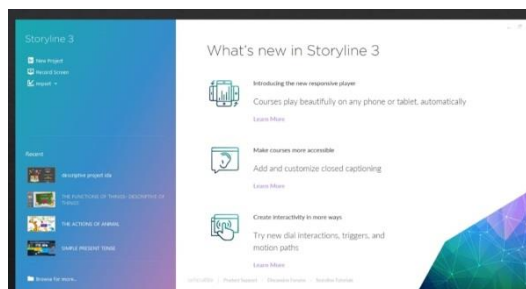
Storyline 3

New Project
Record Screen
Import

Recent

descriptive project sila

THE FUNCTIONS OF THINGS- DESCRIPTIVE OF THINGS

THE ACTIONS OF ANIMAL

SIMPLE PRESENT TENSE

Browse for more...

What's new in Storyline 3

Introducing the new responsive player
Courses play beautifully on any phone or tablet, automatically
Learn More

Make courses more accessible
Add and customize closed captioning
Learn More

Create interactivity in more ways
Try new dial interactions, triggers, and motion paths
Learn More

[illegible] | Product Support | Discussion Forums | Storyline Tutorials